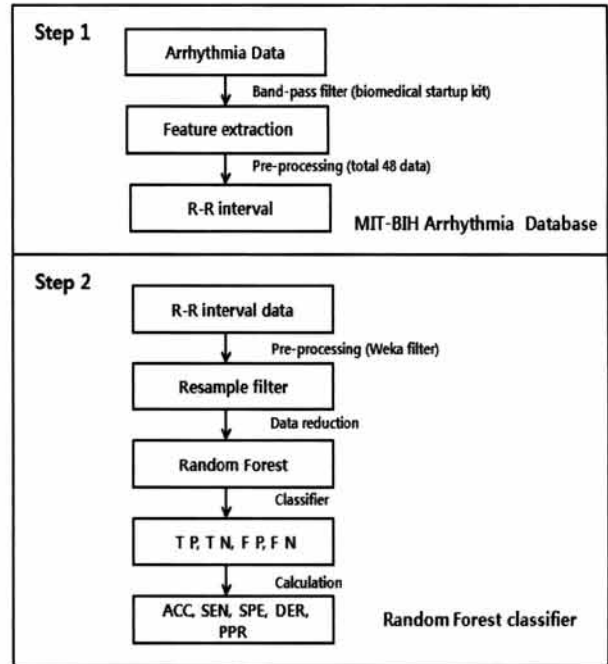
Step 1

Arrhythmia Data

Band-pass filter (biomedical startup kit)

Feature extraction

Pre-processing (total 48 data)

R-R interval

MIT-BIH Arrhythmia Database

Step 2

R-R interval data

Pre-processing (Weka filter)

Resample filter

Data reduction

Random Forest

Classifier

T P, T N, F P, F N

Calculation

ACC, SEN, SPE, DER, PPR

Random Forest classifier